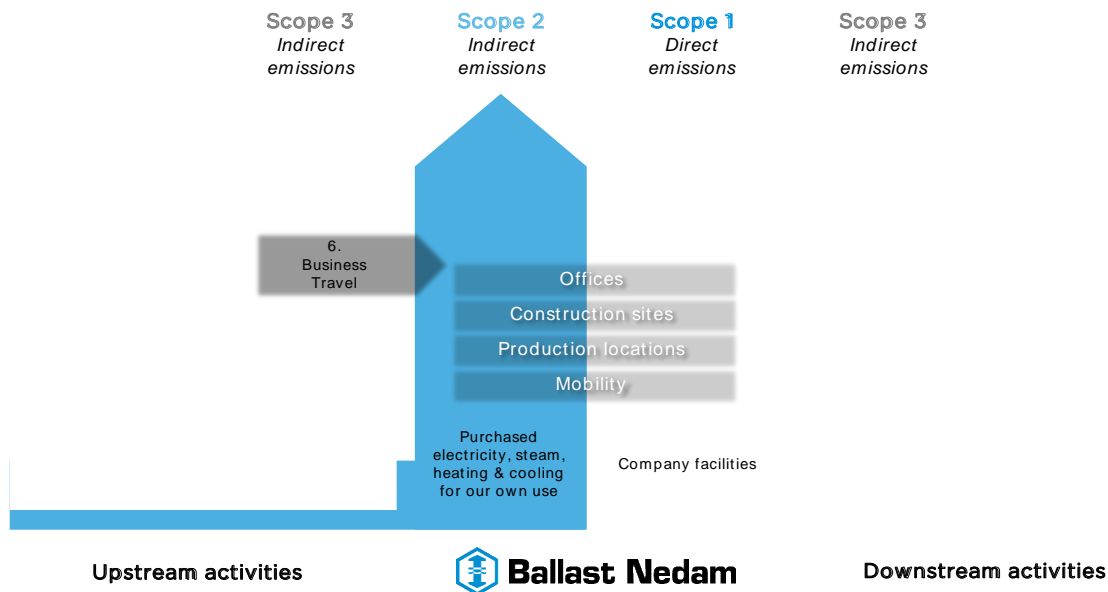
Scope 3
Indirect emissions

Scope 2
Indirect emissions

Scope 1
Direct emissions

Scope 3
Indirect emissions

6. Business Travel

Offices
Construction sites
Production locations
Mobility

Purchased electricity, steam, heating & cooling for our own use

Company facilities

Upstream activities

Ballast Nedam

Downstream activities